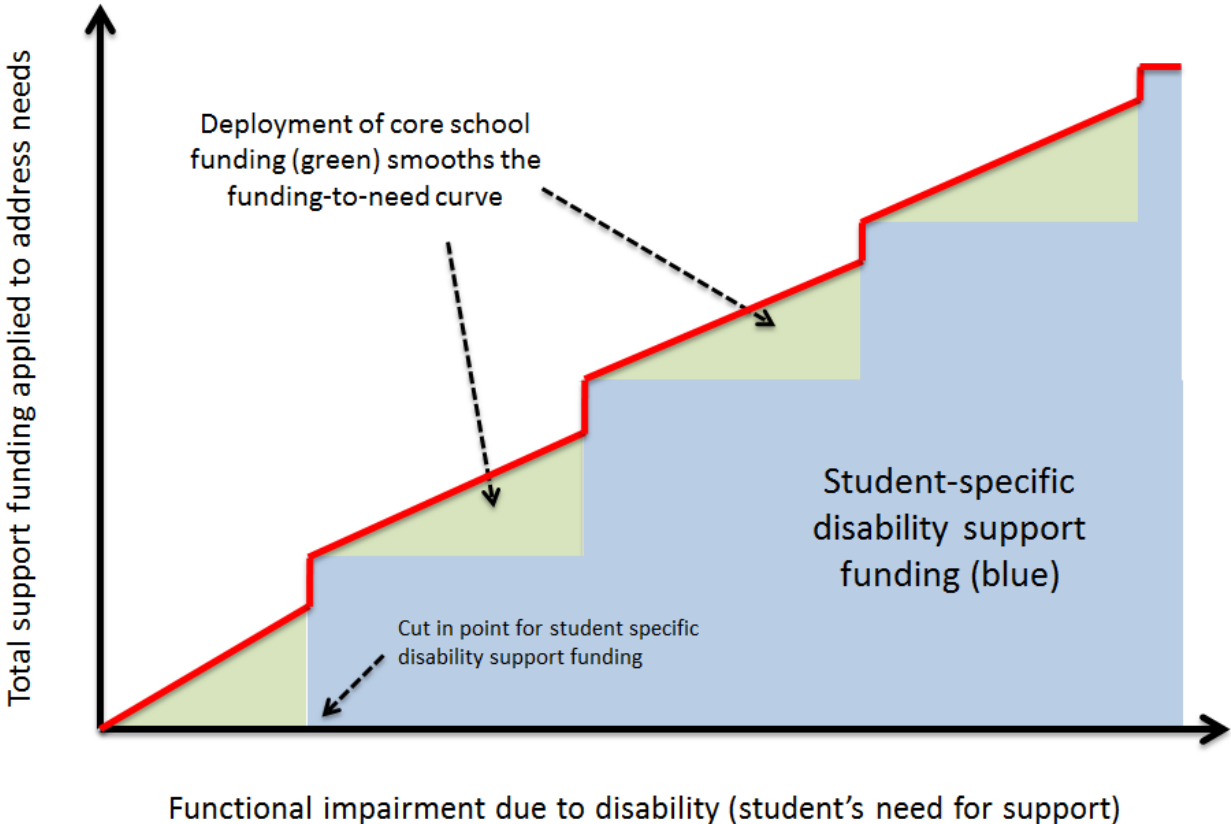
Total support funding applied to address needs

Deployment of core school funding (green) smooths the funding-to-need curve

Student-specific disability support funding (blue)

Cut in point for student specific disability support funding

Functional impairment due to disability (student's need for support)